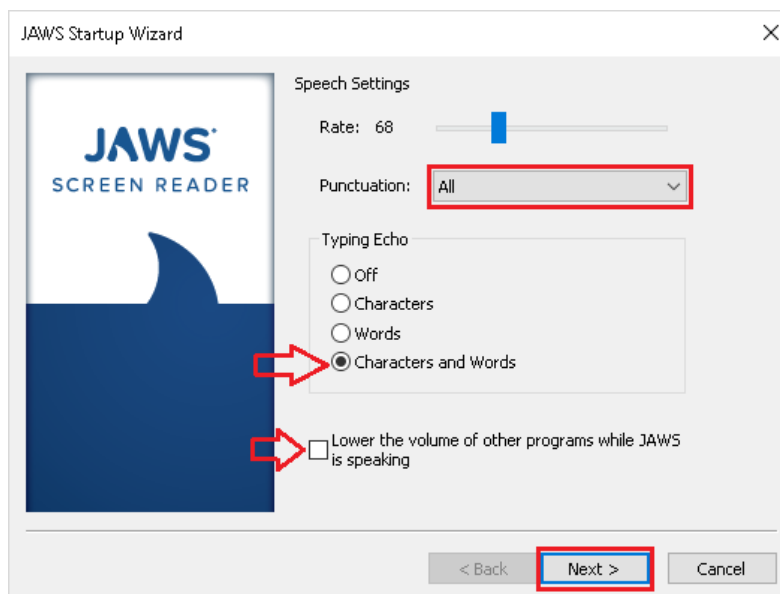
JAWS Startup Wizard

JAWS
SCREEN READER

Speech Settings

Rate: 68

Punctuation: All

Typing Echo

Off

Characters

Words

Characters and Words

Lower the volume of other programs while JAWS is speaking

< Back

Next >

Cancel